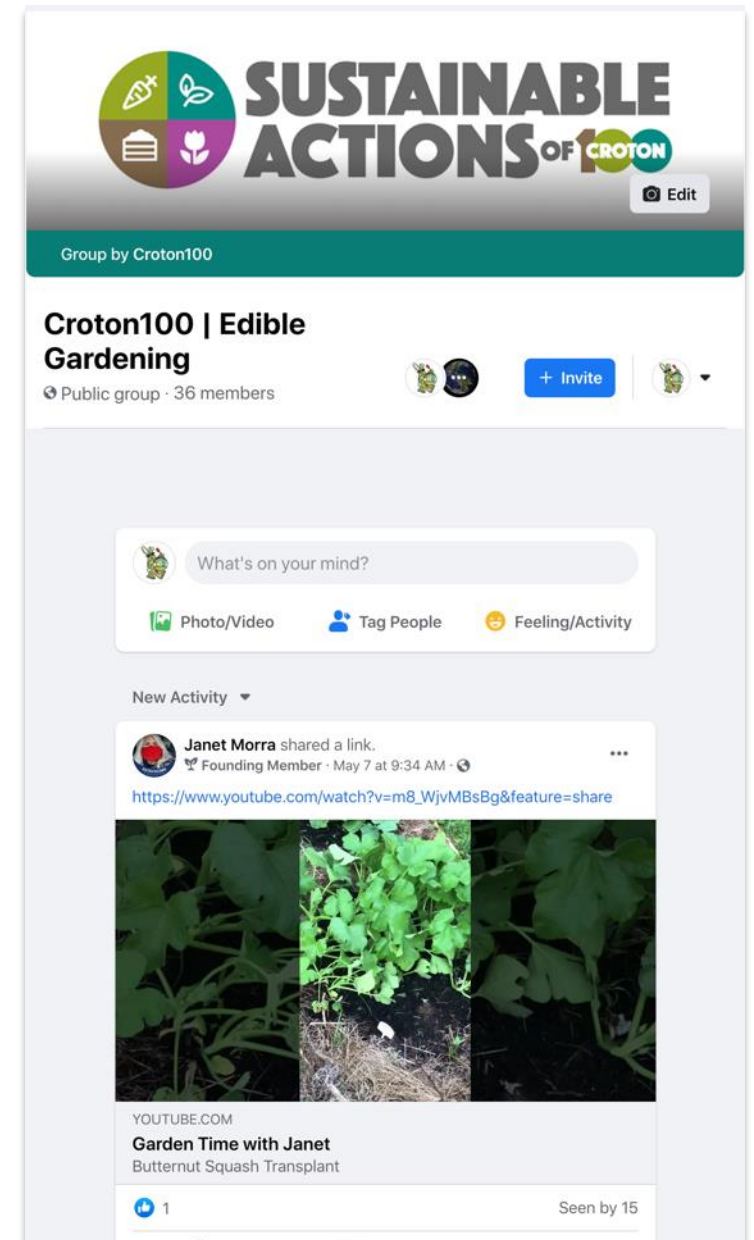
SUSTAINABLE ACTIONS OF 100 CROTON

Edit

Group by Croton100

Croton100 | Edible Gardening

Public group · 36 members

+ Invite

What's on your mind?

Photo/Video Tag People Feeling/Activity

New Activity

Janet Morra shared a link.
Founding Member · May 7 at 9:34 AM ·

https://www.youtube.com/watch?v=m8_WjvMBsBg&feature=share

YOUTUBE.COM
Garden Time with Janet
Butternut Squash Transplant

1

Seen by 15